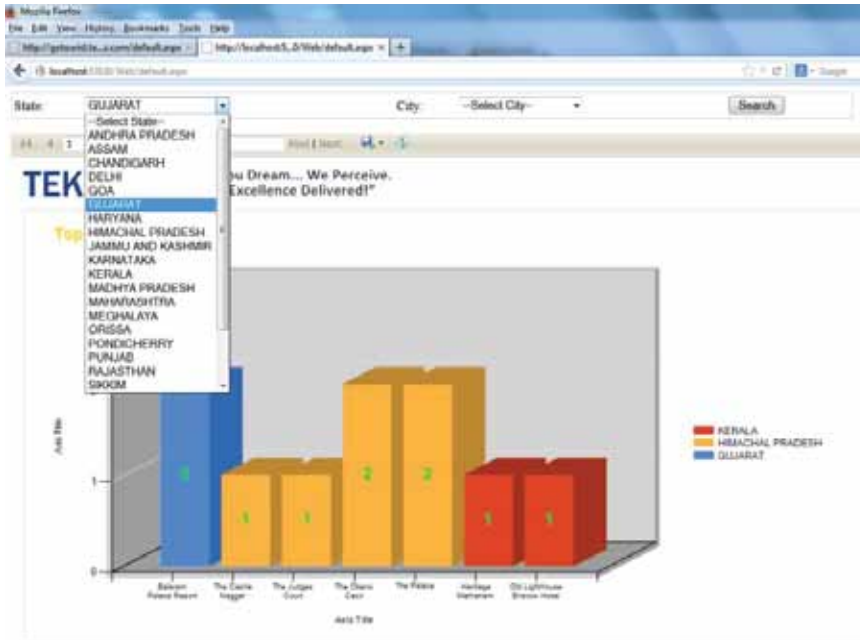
Mozilla Firefox
File Edit View History Bookmarks Tools Help
http://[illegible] | http://localhost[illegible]/Web/default.aspx × | +
localhost:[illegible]/Web/default.aspx
Google

State: GUJARAT
City: --Select City--
Search

--Select State--
ANDHRA PRADESH
ASSAM
CHANDIGARH
DELHI
GOA
GUJARAT
HARYANA
HIMACHAL PRADESH
JAMMU AND KASHMIR
KARNATAKA
KERALA
MADHYA PRADESH
MAHARASHTRA
MEGHALAYA
ORISSA
PONDICHERRY
PUNJAB
RAJASTHAN
SIKKIM

1
Find | Next

TEK
ou Dream... We Perceive.
Excellence Delivered!"

Top

Axis Title

1
1
2
2
1
1
1

0
1

Balaram Palace Resort
The Castle Naggar
The Judges Court
The Oberoi Cecil
The Palace
Heritage Mattancherry
Old Lighthouse Bristow Hotel

Axis Title

KERALA
HIMACHAL PRADESH
GUJARAT